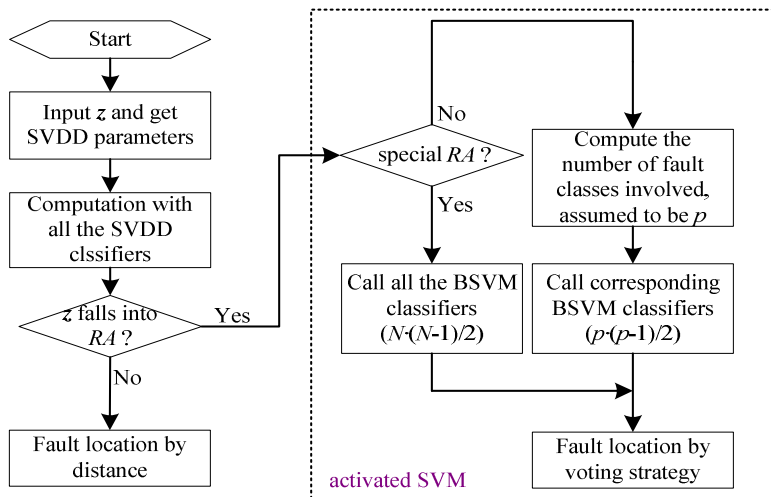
Start

Input $z$ and get SVDD parameters

Computation with all the SVDD clssifiers

$z$ falls into $RA$ ?

Yes

No

Fault location by distance

No

special $RA$ ?

Yes

Call all the BSVM classifiers $(N\cdot(N-1)/2)$

Compute the number of fault classes involved, assumed to be $p$

Call corresponding BSVM classifiers $(p\cdot(p-1)/2)$

Fault location by voting strategy

activated SVM